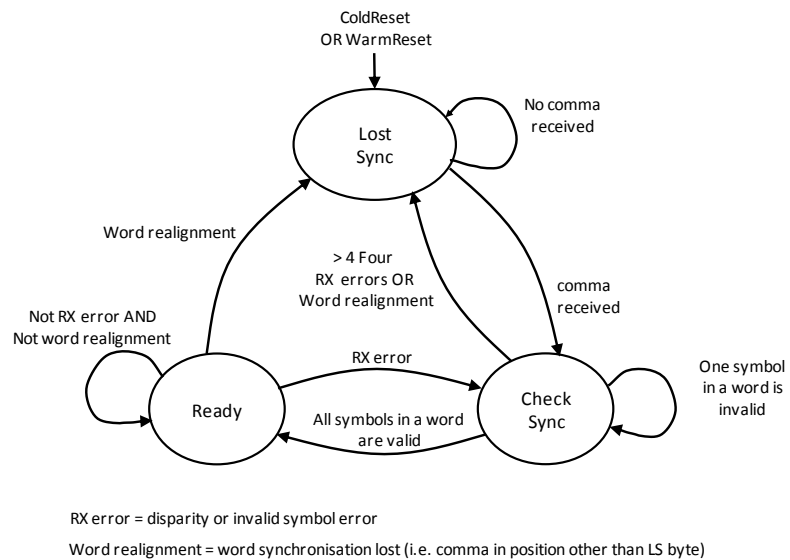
ColdReset
OR WarmReset

Lost
Sync

No comma
received

Word realignment

> 4 Four
RX errors OR
Word realignment

comma
received

Not RX error AND
Not word realignment

RX error

One symbol
in a word is
invalid

Ready

Check
Sync

All symbols in a word
are valid

RX error = disparity or invalid symbol error

Word realignment = word synchronisation lost (i.e. comma in position other than LS byte)